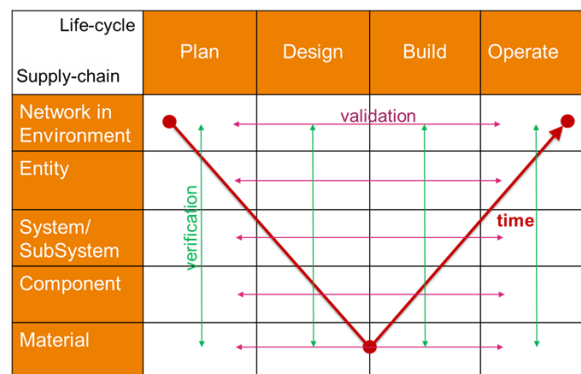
| Life-cycle / Supply-chain | Plan | Design | Build | Operate |
|---|---|---|---|---|
| Network in Environment | | | | |
| Entity | | | | |
| System/ SubSystem | | | | |
| Component | | | | |
| Material | | | | |

validation

verification

time